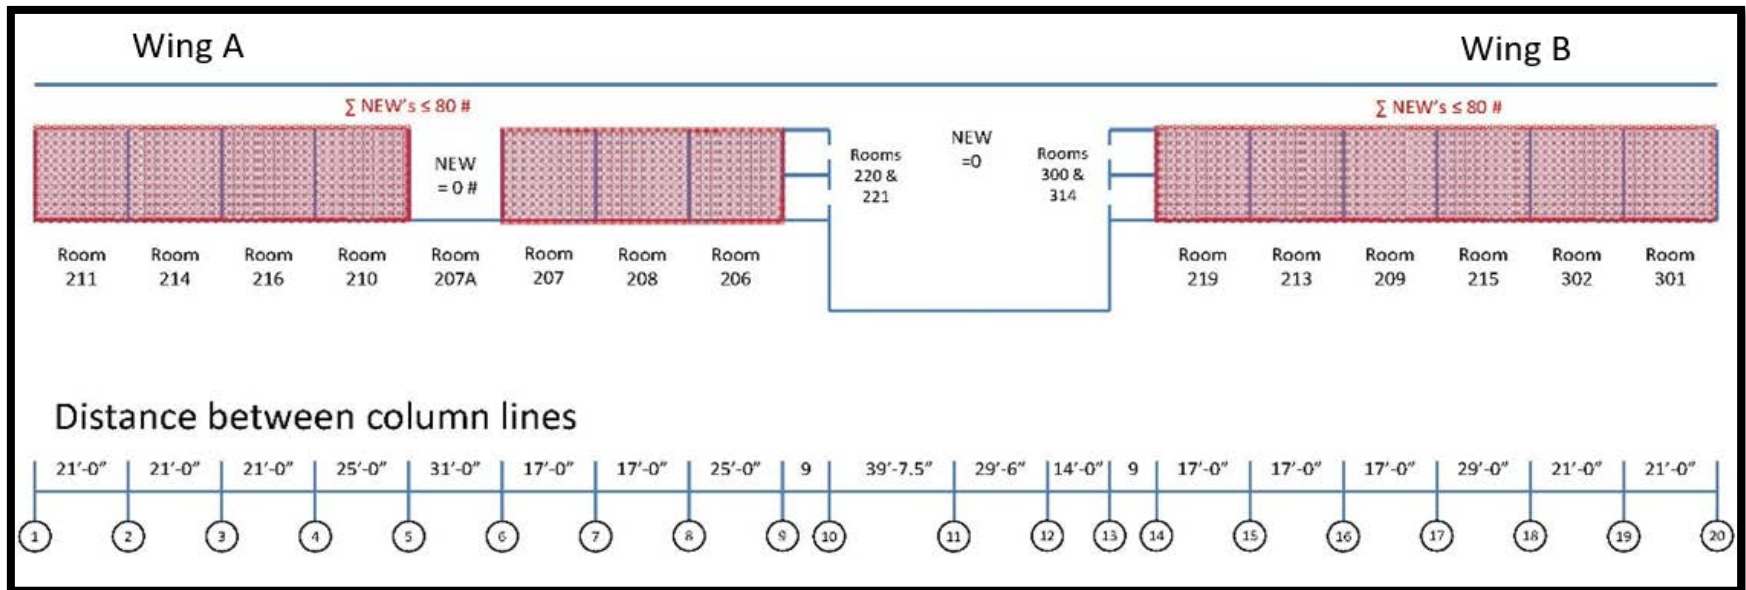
Wing A

Wing B

∑ NEW's ≤ 80 #

∑ NEW's ≤ 80 #

NEW = 0 #

Rooms 220 & 221

NEW =0

Rooms 300 & 314

Room 211 | Room 214 | Room 216 | Room 210 | Room 207A | Room 207 | Room 208 | Room 206

Room 219 | Room 213 | Room 209 | Room 215 | Room 302 | Room 301

Distance between column lines

21'-0" 21'-0" 21'-0" 25'-0" 31'-0" 17'-0" 17'-0" 25'-0" 9 39'-7.5" 29'-6" 14'-0" 9 17'-0" 17'-0" 17'-0" 29'-0" 21'-0" 21'-0"

1 2 3 4 5 6 7 8 9 10 11 12 13 14 15 16 17 18 19 20